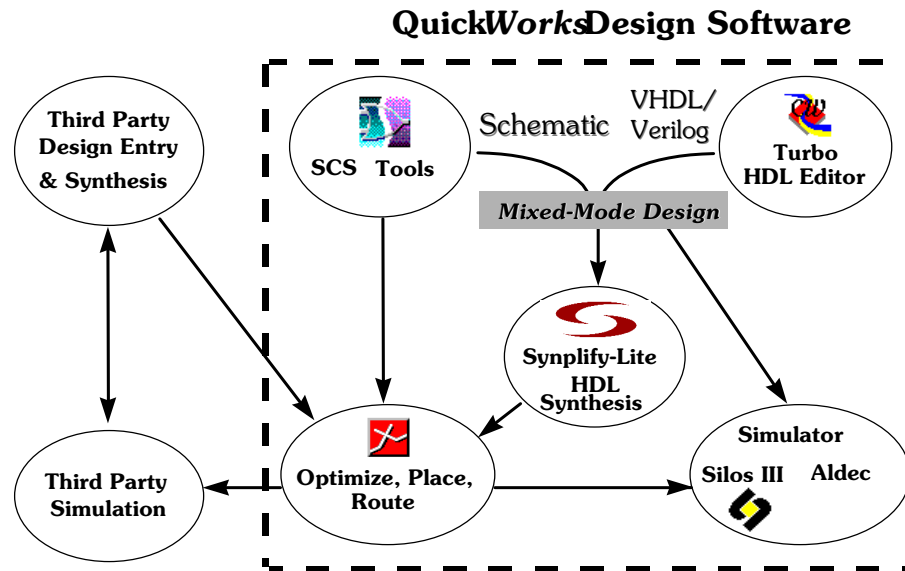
Quick*Works* Design Software

Third Party Design Entry & Synthesis

SCS Tools

Schematic

VHDL/ Verilog

Turbo HDL Editor

*Mixed-Mode Design*

Synplify-Lite HDL Synthesis

Third Party Simulation

Optimize, Place, Route

Simulator

Silos III

Aldec